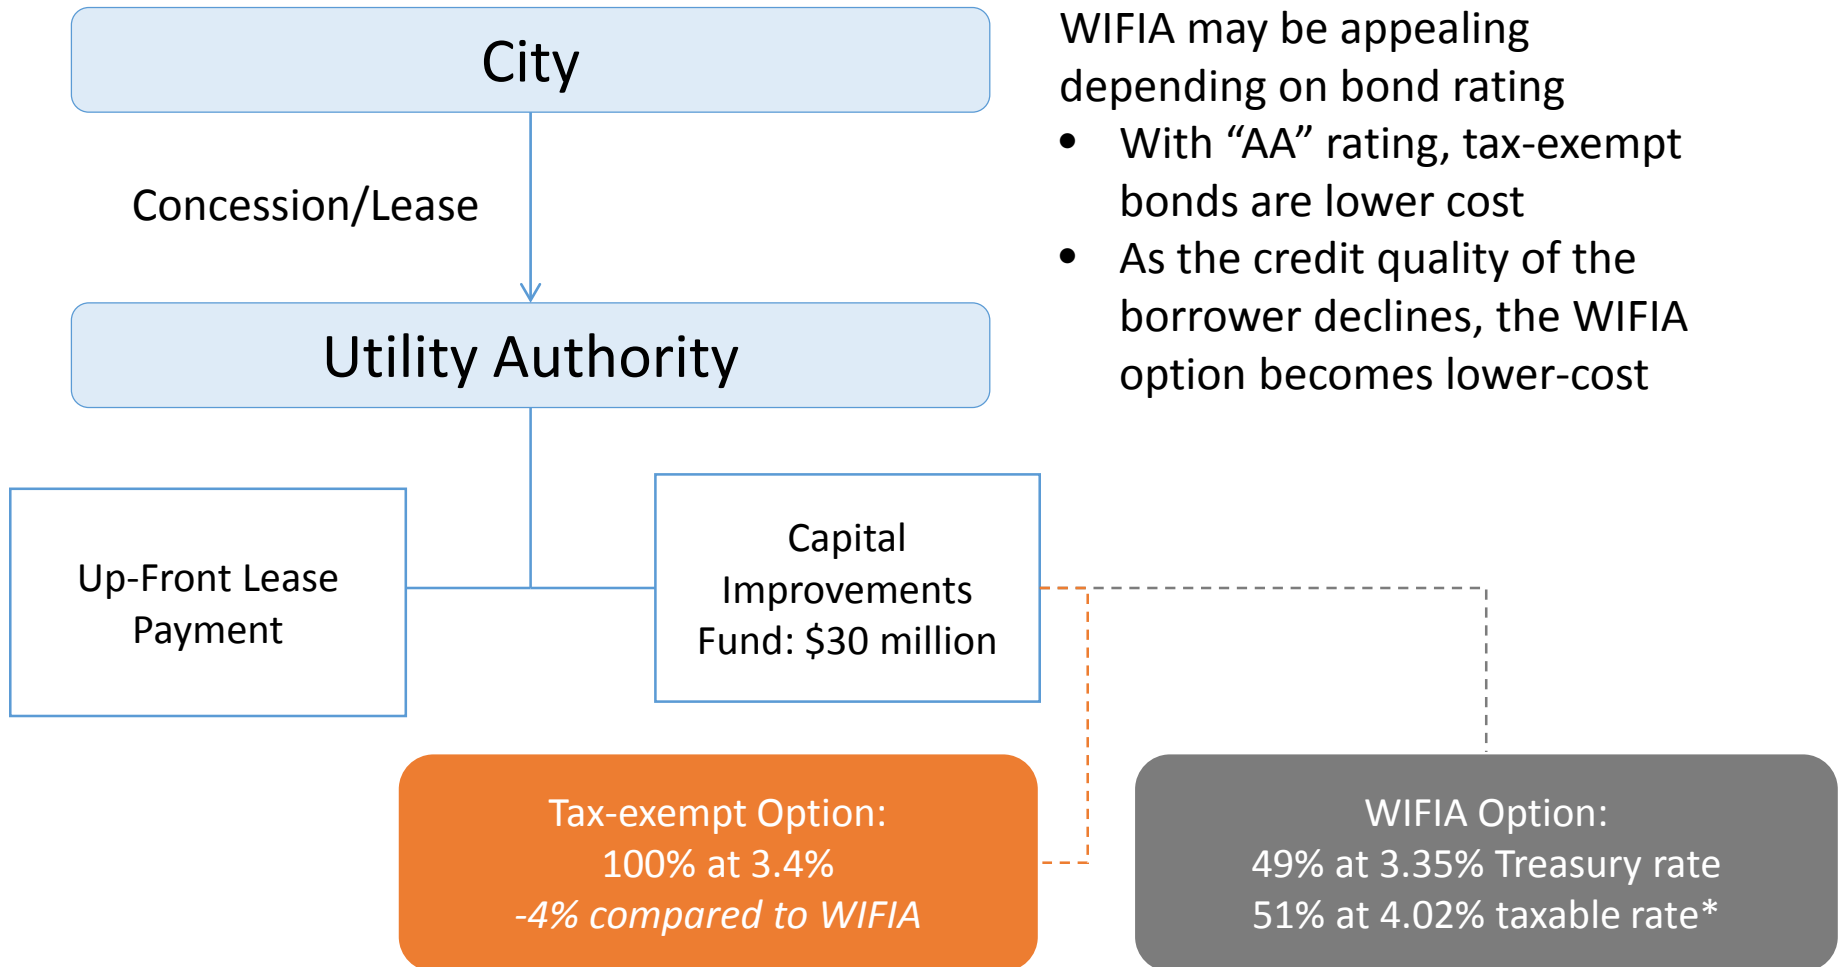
City

Concession/Lease

Utility Authority

Up-Front Lease Payment

Capital Improvements Fund: \$30 million

WIFIA may be appealing depending on bond rating

- With “AA” rating, tax-exempt bonds are lower cost
- As the credit quality of the borrower declines, the WIFIA option becomes lower-cost

Tax-exempt Option:
100% at 3.4%
-4% compared to WIFIA

WIFIA Option:
49% at 3.35% Treasury rate
51% at 4.02% taxable rate*